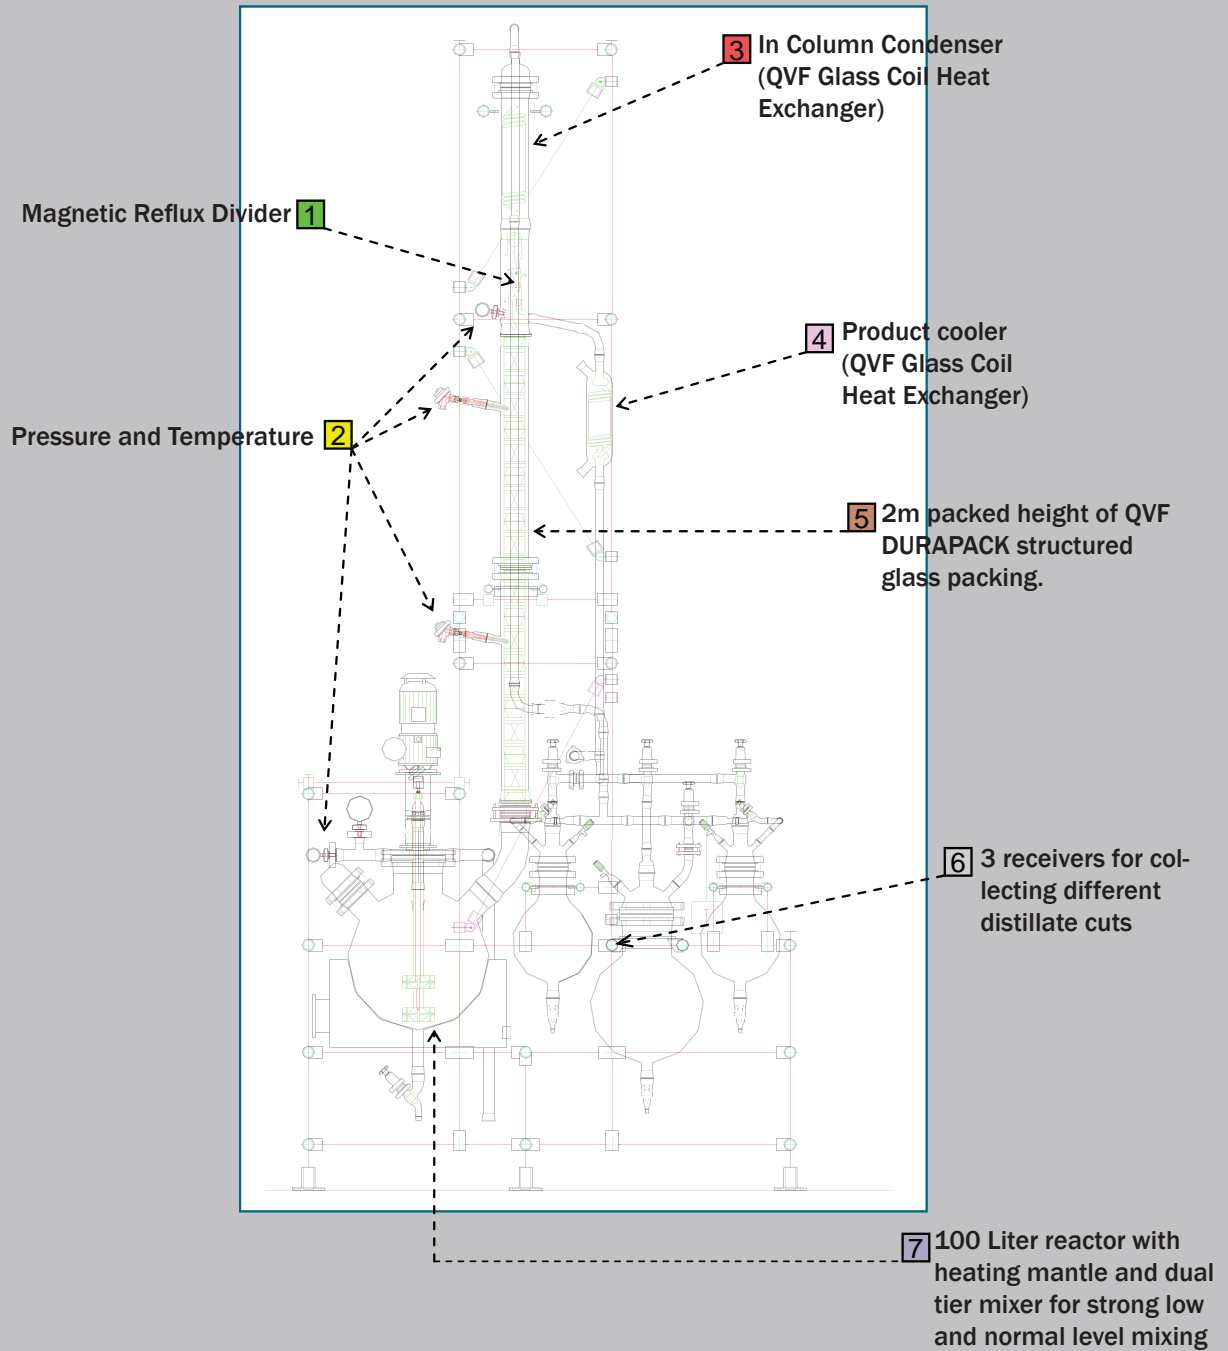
3 In Column Condenser (QVF Glass Coil Heat Exchanger)

Magnetic Reflux Divider 1

4 Product cooler (QVF Glass Coil Heat Exchanger)

Pressure and Temperature 2

5 2m packed height of QVF DURAPACK structured glass packing.

6 3 receivers for collecting different distillate cuts

7 100 Liter reactor with heating mantle and dual tier mixer for strong low and normal level mixing